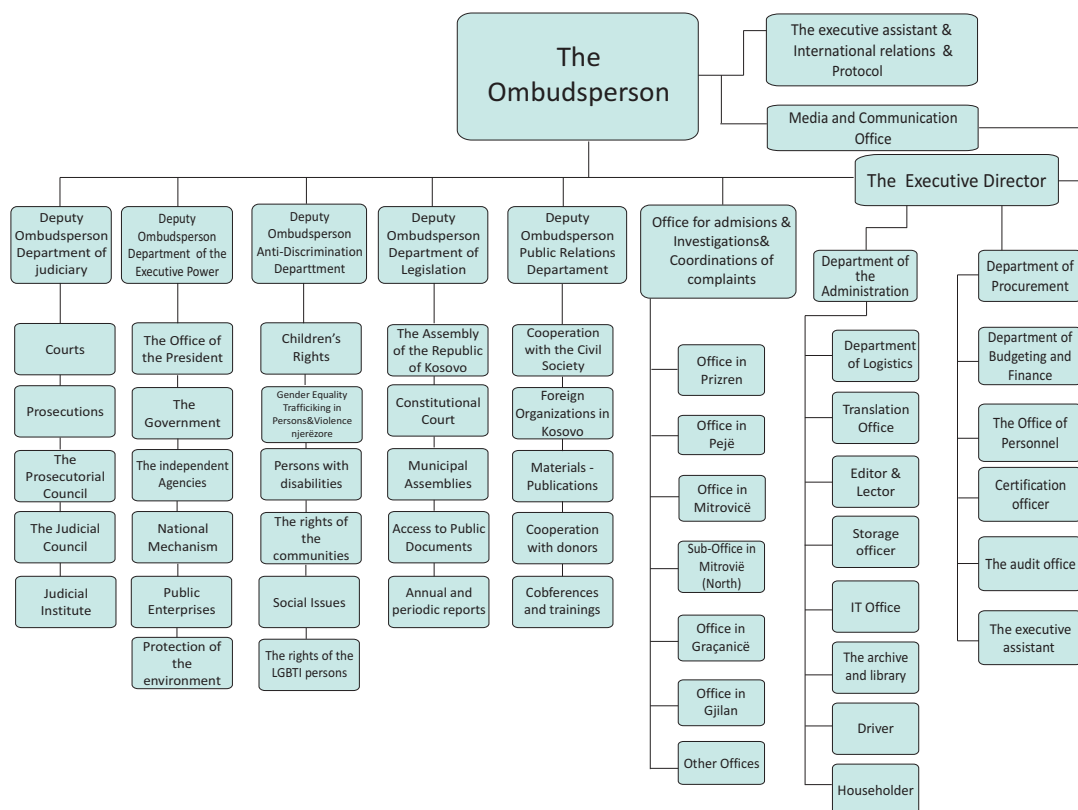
The Ombudsperson

The executive assistant & International relations & Protocol

Media and Communication Office

The Executive Director

Deputy Ombudsperson Department of judiciary

Courts

Prosecutions

The Prosecutorial Council

The Judicial Council

Judicial Institute

Deputy Ombudsperson Department of the Executive Power

The Office of the President

The Government

The independent Agencies

National Mechanism

Public Enterprises

Protection of the environment

Deputy Ombudsperson Anti-Discrimination Departtment

Children's Rights

Gender Equality Trafficking in Persons&Violence njerëzore

Persons with disabilities

The rights of the communities

Social Issues

The rights of the LGBTI persons

Deputy Ombudsperson Department of Legislation

The Assembly of the Republic of Kosovo

Constitutional Court

Municipal Assemblies

Access to Public Documents

Annual and periodic reports

Deputy Ombudsperson Public Relations Departament

Cooperation with the Civil Society

Foreign Organizations in Kosovo

Materials - Publications

Cooperation with donors

Cobferences and trainings

Office for admisions & Investigations& Coordinations of complaints

Office in Prizren

Office in Pejë

Office in Mitrovicë

Sub-Office in Mitroviё (North)

Office in Graçanicë

Office in Gjilan

Other Offices

Department of the Administration

Department of Logistics

Translation Office

Editor & Lector

Storage officer

IT Office

The archive and library

Driver

Householder

Department of Procurement

Department of Budgeting and Finance

The Office of Personnel

Certification officer

The audit office

The executive assistant